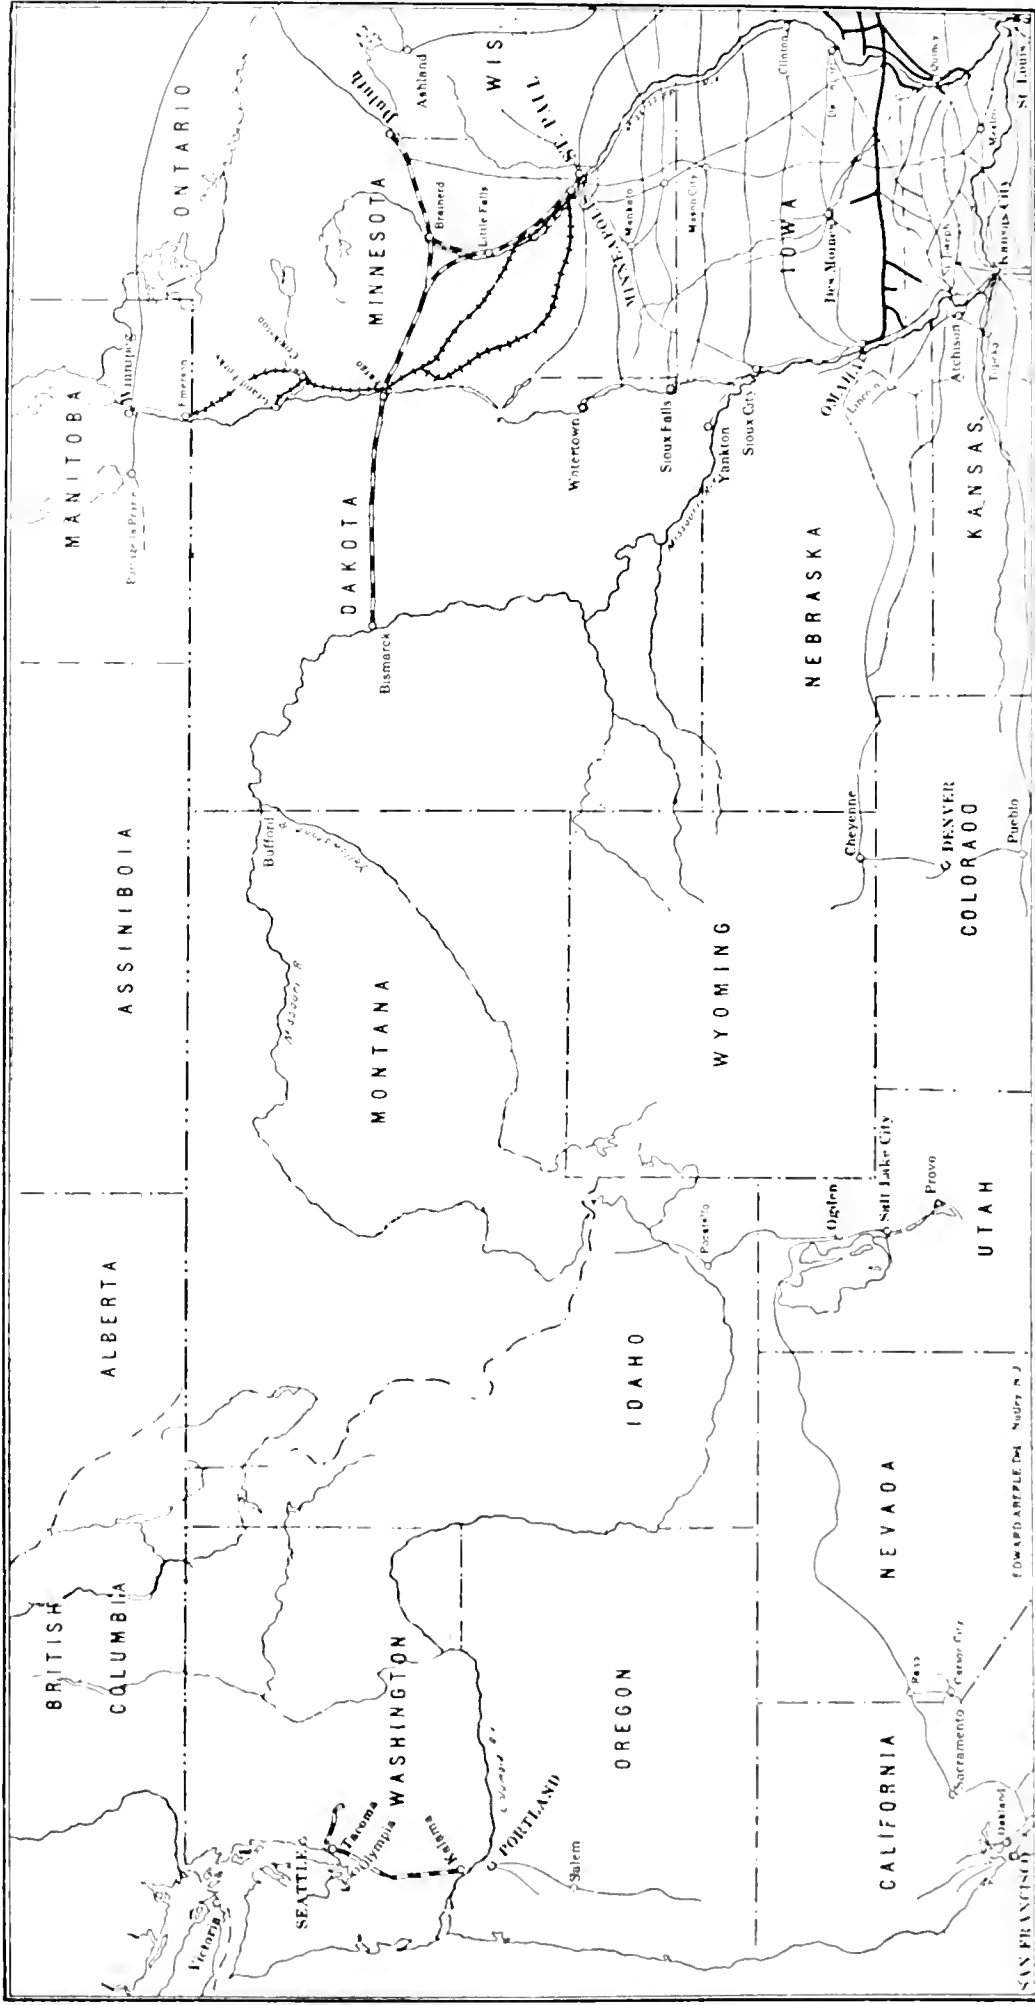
ONTARIO
WIS.
Ashland
Duluth
ST. PAUL
MINNESOTA
Brainerd
Little Falls
MINNEAPOLIS
Mankato
Mason City
Clinton
Quincy
St. Louis
IOWA
Des Moines
St. Joseph
Kansas City
Atchison
Topeka
OMAHA
Lincoln
MANITOBA
Winnipeg
Portage la Prairie
Emerson
Crookston
Fargo
DAKOTA
Watertown
Sioux Falls
Yankton
Sioux City
KANSAS
NEBRASKA
Bismarck
ASSINIBOIA
Buford
MONTANA
Missouri R.
Cheyenne
DENVER
Pueblo
COLORAOO
WYOMING
Salt Lake City
Ogden
Provo
UTAH
Pocatello
ALBERTA
IDAHO
NEVADA
EDWARD ABBPLE Del. Nutley N.J.
BRITISH COLUMBIA
WASHINGTON
OREGON
Reno
Carson City
Sacramento
CALIFORNIA
Oakland
SAN FRANCISCO
Tacoma
Olympia
SEATTLE
Kalama
Victoria
PORTLAND
Salem
Columbia R.